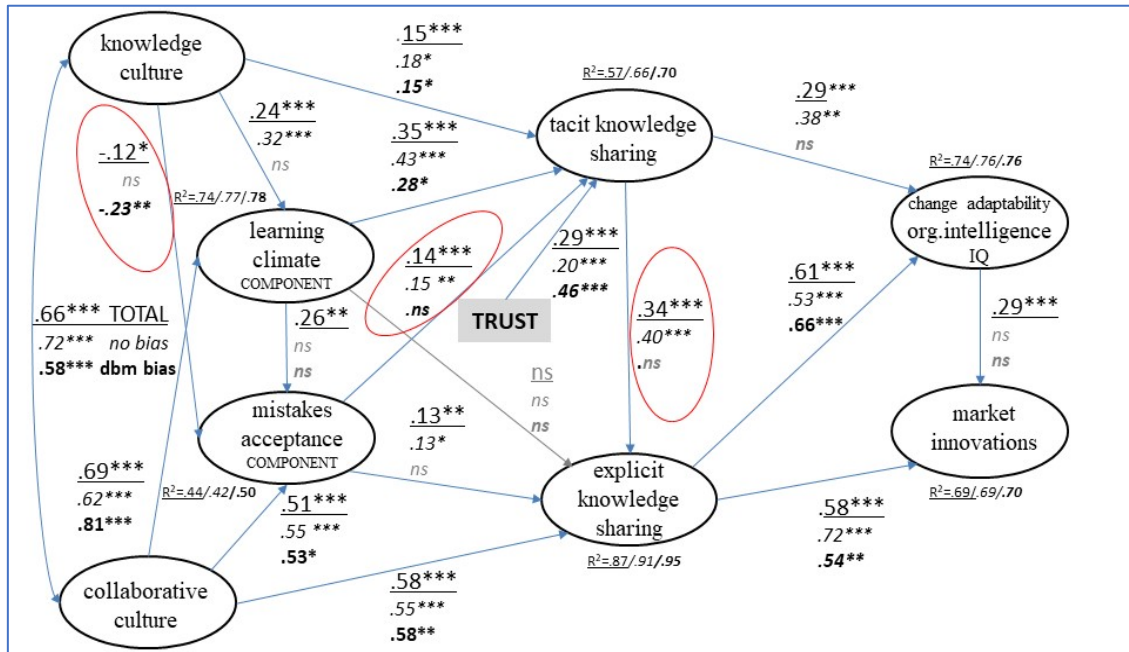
knowledge culture

.15***
.18*
.15*

R²=.57/.66/.70

tacit knowledge sharing

.29***
.38**
ns

R²=.74/.76/.76

change adaptability org.intelligence IQ

.24***
.32***
ns

-.12*
ns
-.23**

R²=.74/.77/.78

.35***
.43***
.28*

learning climate COMPONENT

.14***
.15 **
.ns

.29***
.20***
.46***

TRUST

.34***
.40***
.ns

.61***
.53***
.66***

.29***
ns
ns

.66*** TOTAL
.72*** no bias
.58*** dbm bias

.26**
ns
ns

ns
ns
ns

mistakes acceptance COMPONENT

.13**
.13*
ns

market innovations

.69***
.62***
.81***

R²=.44/.42/.50

.51***
.55 ***
.53*

explicit knowledge sharing

R²=.69/.69/.70

.58***
.72***
.54**

R²=.87/.91/.95

collaborative culture

.58***
.55***
.58**